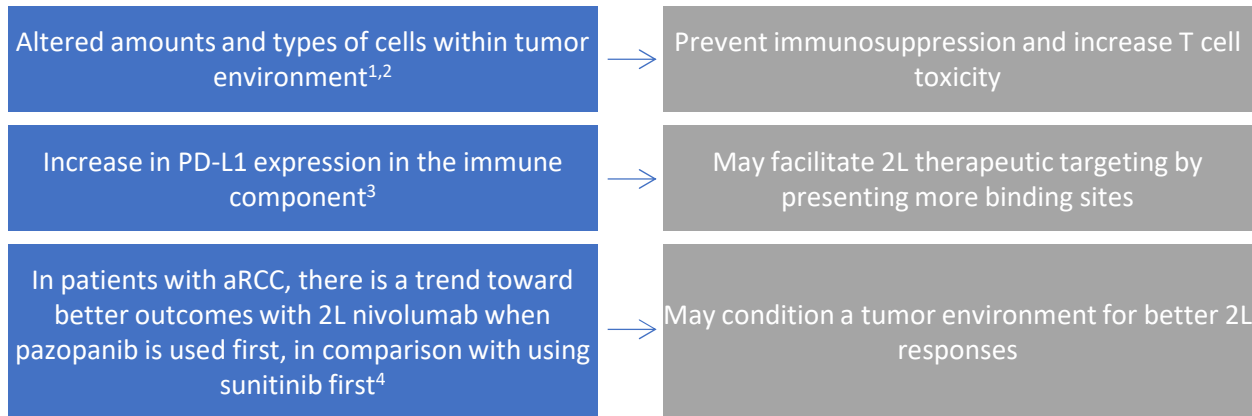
Altered amounts and types of cells within tumor environment$^{1,2}$

Prevent immunosuppression and increase T cell toxicity

Increase in PD-L1 expression in the immune component$^{3}$

May facilitate 2L therapeutic targeting by presenting more binding sites

In patients with aRCC, there is a trend toward better outcomes with 2L nivolumab when pazopanib is used first, in comparison with using sunitinib first$^{4}$

May condition a tumor environment for better 2L responses